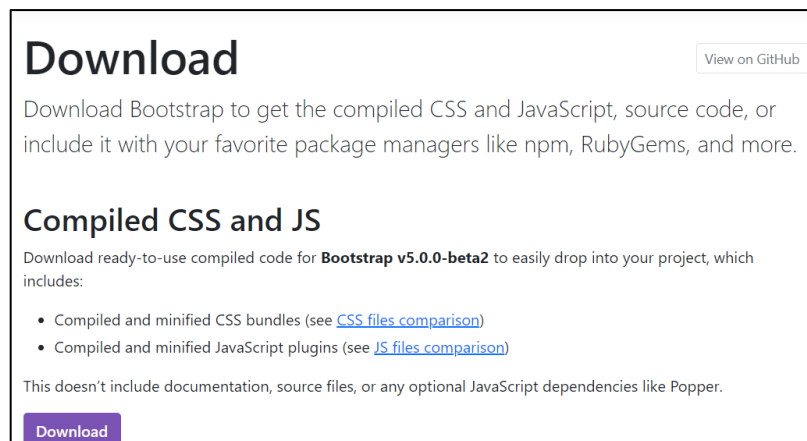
Download

View on GitHub

Download Bootstrap to get the compiled CSS and JavaScript, source code, or include it with your favorite package managers like npm, RubyGems, and more.

Compiled CSS and JS

Download ready-to-use compiled code for **Bootstrap v5.0.0-beta2** to easily drop into your project, which includes:

- Compiled and minified CSS bundles (see CSS files comparison)
- Compiled and minified JavaScript plugins (see JS files comparison)

This doesn't include documentation, source files, or any optional JavaScript dependencies like Popper.

Download